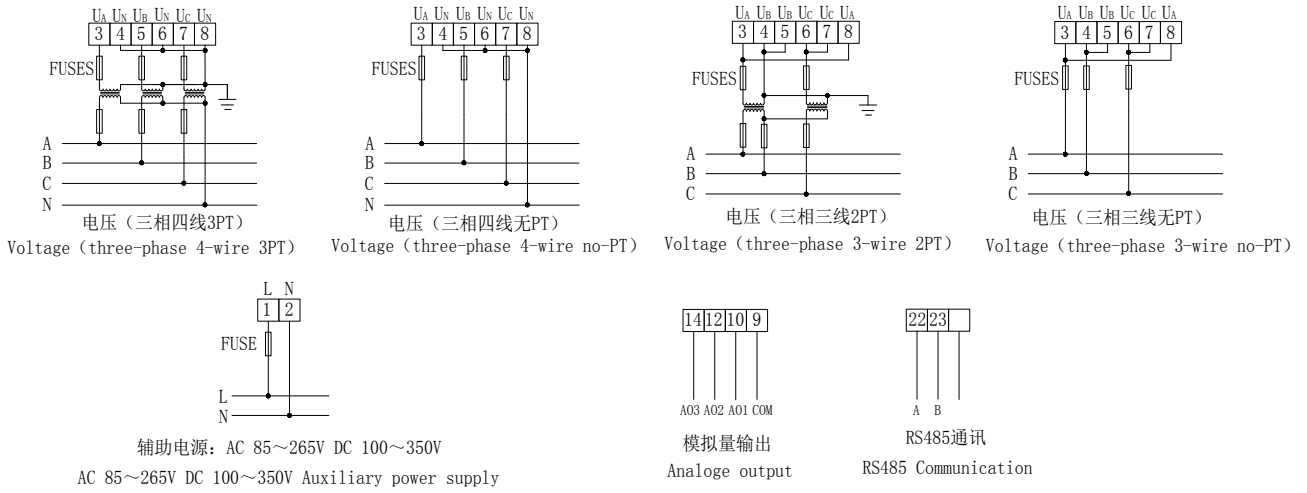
$U_A$ $U_N$ $U_B$ $U_N$ $U_C$ $U_N$
3 4 5 6 7 8
FUSES
A
B
C
N
电压（三相四线3PT）
Voltage（three-phase 4-wire 3PT）

$U_A$ $U_N$ $U_B$ $U_N$ $U_C$ $U_N$
3 4 5 6 7 8
FUSES
A
B
C
N
电压（三相四线无PT）
Voltage（three-phase 4-wire no-PT）

$U_A$ $U_B$ $U_B$ $U_C$ $U_C$ $U_A$
3 4 5 6 7 8
FUSES
A
B
C
电压（三相三线2PT）
Voltage（three-phase 3-wire 2PT）

$U_A$ $U_B$ $U_B$ $U_C$ $U_C$ $U_A$
3 4 5 6 7 8
FUSES
A
B
C
电压（三相三线无PT）
Voltage（three-phase 3-wire no-PT）

L N
1 2
FUSE
L
N
辅助电源：AC 85～265V DC 100～350V
AC 85～265V DC 100～350V Auxiliary power supply

14 12 10 9
AO3 AO2 AO1 COM
模拟量输出
Analoge output

22 23
A B
RS485通讯
RS485 Communication